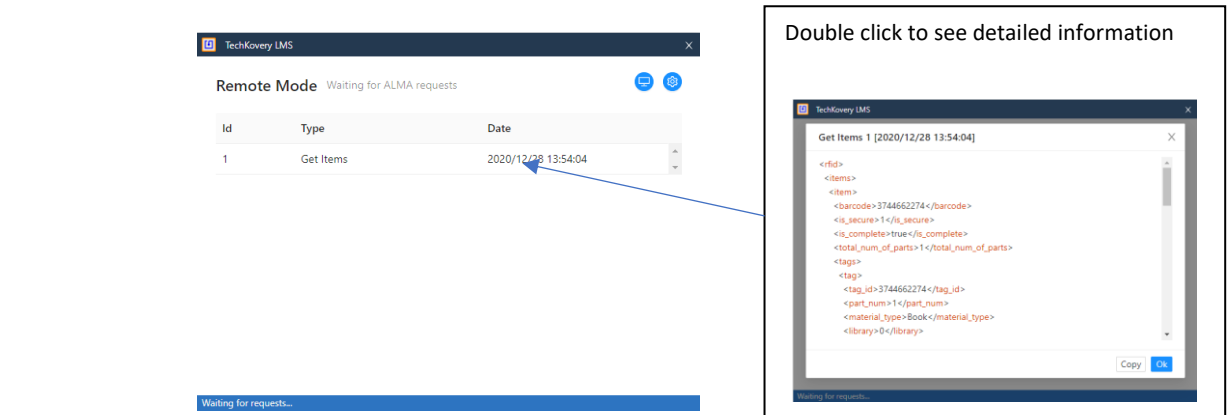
TechKovery LMS

Remote Mode Waiting for ALMA requests

| Id | Type | Date |
|---|---|---|
| 1 | Get Items | 2020/12/28 13:54:04 |

Waiting for requests...

Double click to see detailed information

TechKovery LMS

Get Items 1 [2020/12/28 13:54:04]

<rfid>
<items>
<item>
<barcode>3744662274</barcode>
<is_secure>1</is_secure>
<is_complete>true</is_complete>
<total_num_of_parts>1</total_num_of_parts>
<tags>
<tag>
<tag_id>3744662274</tag_id>
<part_num>1</part_num>
<material_type>Book</material_type>
<library>0</library>

Copy Ok

Waiting for requests...